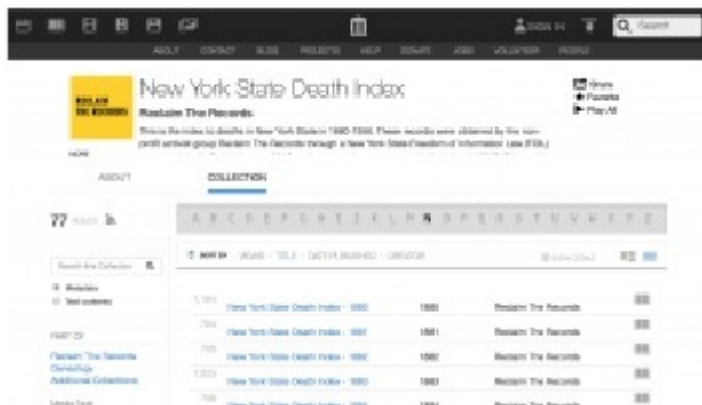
SIGN IN Search

ABOUT CONTACT BLOG PROJECTS HELP DONATE JOBS VOLUNTEER PEOPLE

New York State Death Index

Reclaim The Records

This is the index to deaths in New York State in 1880-1956. These records were obtained by the non-profit activist group Reclaim The Records through a New York State Freedom of Information Law (FOIL) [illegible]

Share
Favorite
Play All

ABOUT COLLECTION

77 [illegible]

A B C D E F G H I J K L M N O P Q R S T U V W X Y Z

SORT BY VIEWS TITLE DATE PUBLISHED CREATOR

Search this Collection

Metadata
Text contents

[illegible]

Reclaim The Records
Genealogy
Additional Collections

| | | | |
|---|---|---|---|
| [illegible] | New York State Death Index - 1880 | 1880 | Reclaim The Records |
| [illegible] | New York State Death Index - 1881 | 1881 | Reclaim The Records |
| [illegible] | New York State Death Index - 1882 | 1882 | Reclaim The Records |
| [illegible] | New York State Death Index - 1883 | 1883 | Reclaim The Records |
| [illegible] | New York State Death Index - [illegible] | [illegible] | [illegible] |